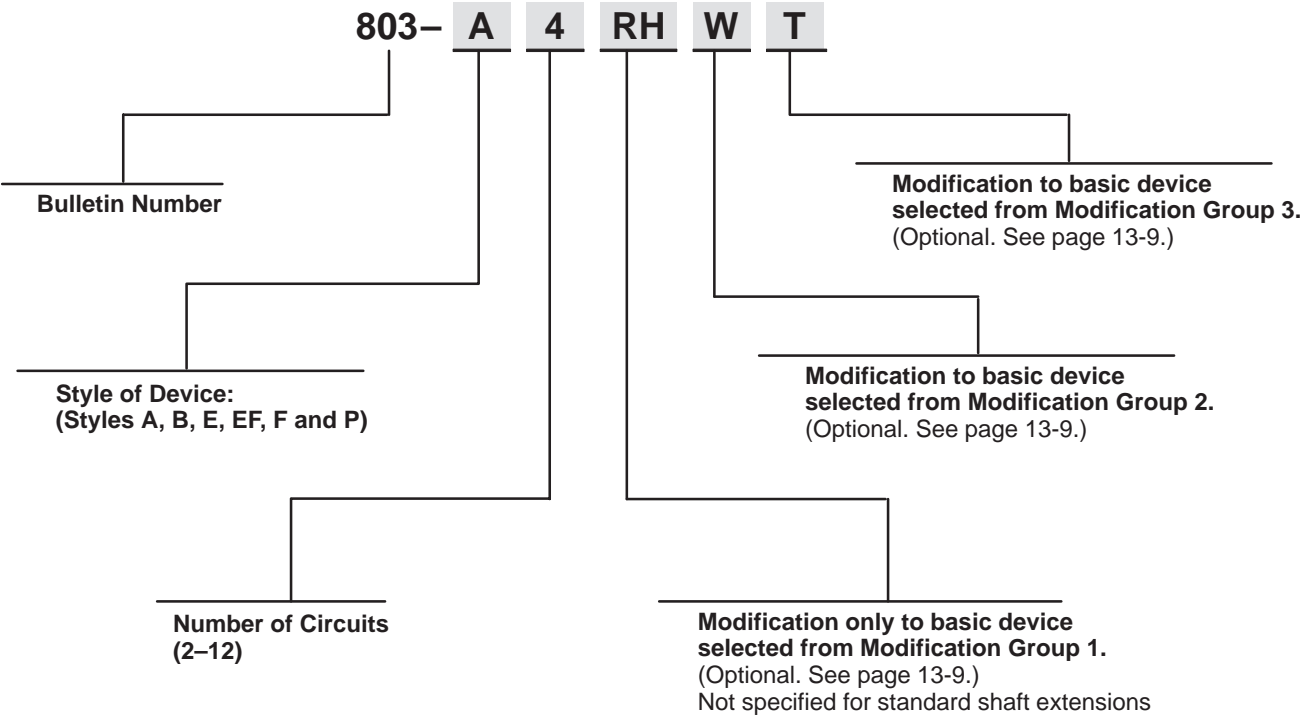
803– A 4 RH W T

Modification to basic device selected from Modification Group 3.
(Optional. See page 13-9.)

Bulletin Number

Modification to basic device selected from Modification Group 2.
(Optional. See page 13-9.)

Style of Device:
(Styles A, B, E, EF, F and P)

Number of Circuits
(2–12)

Modification only to basic device selected from Modification Group 1.
(Optional. See page 13-9.)
Not specified for standard shaft extensions